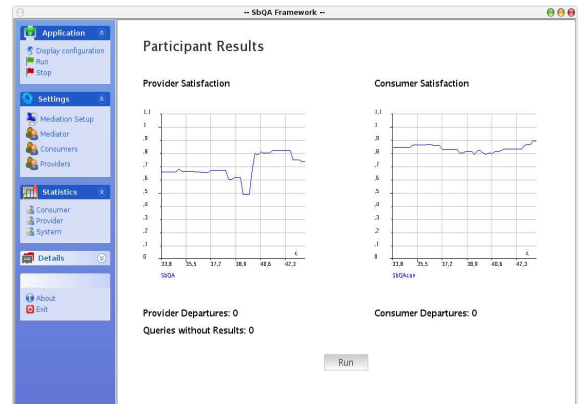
-- SbQA Framework --

Application
Display configuration
Run
Stop

Settings
Mediation Setup
Mediator
Consumers
Providers

Statistics
Consumer
Provider
System

Details

About
Exit

Participant Results

Provider Satisfaction

1,1
1
,9
,8
,7
,6
,5
,4
,3
,2
,1
0
33,8 35,5 37,2 38,9 40,6 42,3
t
SbQA

Consumer Satisfaction

1,1
1
,9
,8
,7
,6
,5
,4
,3
,2
,1
0
33,8 35,5 37,2 38,9 40,6 42,3
t
SbQAcar

Provider Departures: 0
Queries without Results: 0

Consumer Departures: 0

Run